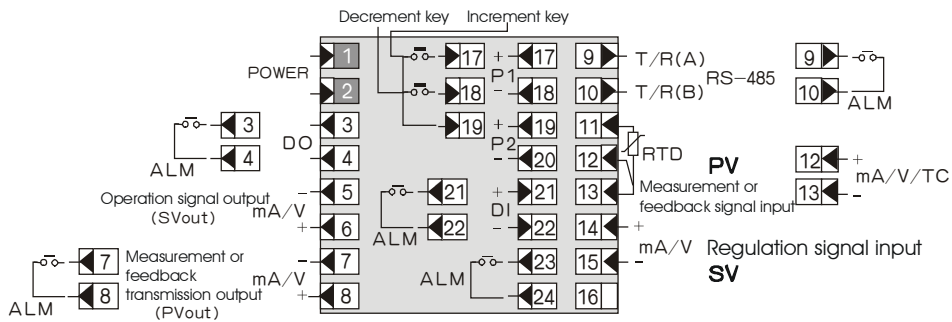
Decrement key Increment key

POWER 1 2

17 18 19

+ 17 P1 − 18

9 T/R(A) 10 T/R(B) RS−485

9 10 ALM

3 4 ALM

DO 3 4

+ 19 P2 − 20

11 12 RTD

PV

12 + 13 − mA/V/TC

Operation signal output (SVout) − 5 mA/V + 6

21 22 ALM

+ 21 DI − 22

13 Measurement or feedback signal input

14 + mA/V 15 −

Regulation signal input SV

7 8 ALM

Measurement or feedback transmission output (PVout)

mA/V − 7 + 8

ALM 23 24

16